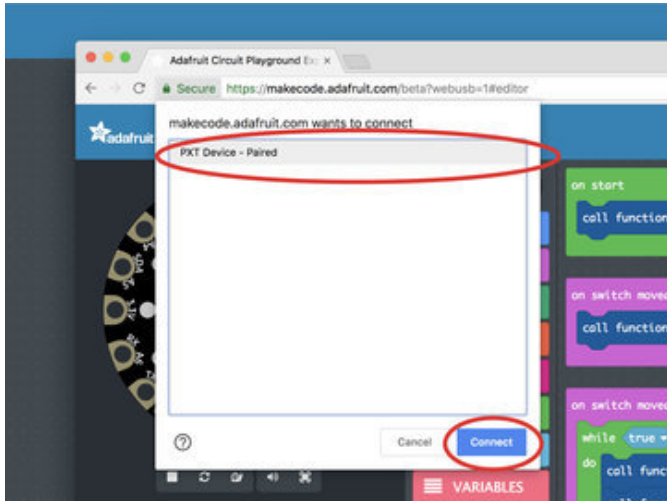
Adafruit Circuit Playground Ex ×

Secure https://makecode.adafruit.com/beta?webusb=1#editor

adafruit

makecode.adafruit.com wants to connect

PXT Device - Paired

?

Cancel

Connect

on start

call function

on switch moved

call function

on switch moved

while true

do

call func

VARIABLES